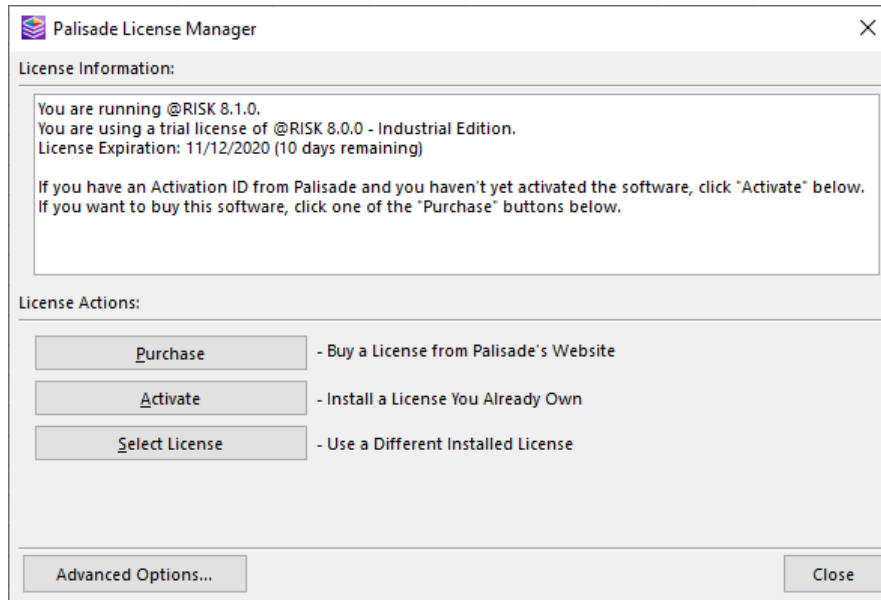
Palisade License Manager

License Information:

You are running @RISK 8.1.0.
You are using a trial license of @RISK 8.0.0 - Industrial Edition.
License Expiration: 11/12/2020 (10 days remaining)

If you have an Activation ID from Palisade and you haven't yet activated the software, click "Activate" below.
If you want to buy this software, click one of the "Purchase" buttons below.

License Actions:

Purchase - Buy a License from Palisade's Website

Activate - Install a License You Already Own

Select License - Use a Different Installed License

Advanced Options...

Close